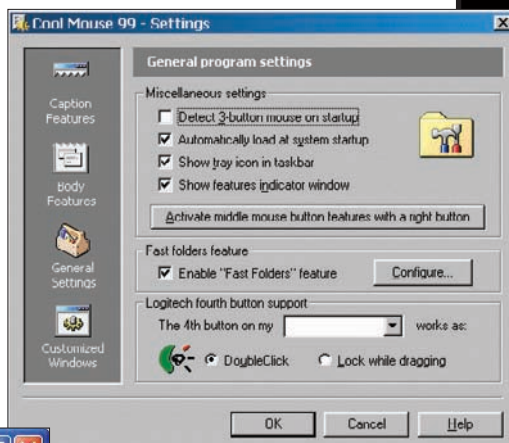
Cool Mouse 99 - Settings

Caption Features

Body Features

General Settings

Customized Windows

General program settings

Miscellaneous settings

Detect 3-button mouse on startup

Automatically load at system startup

Show tray icon in taskbar

Show features indicator window

Activate middle mouse button features with a right button

Fast folders feature

Enable "Fast Folders" feature

Configure...

Logitech fourth button support

The 4th button on my

works as:

DoubleClick

Lock while dragging

OK

Cancel

Help